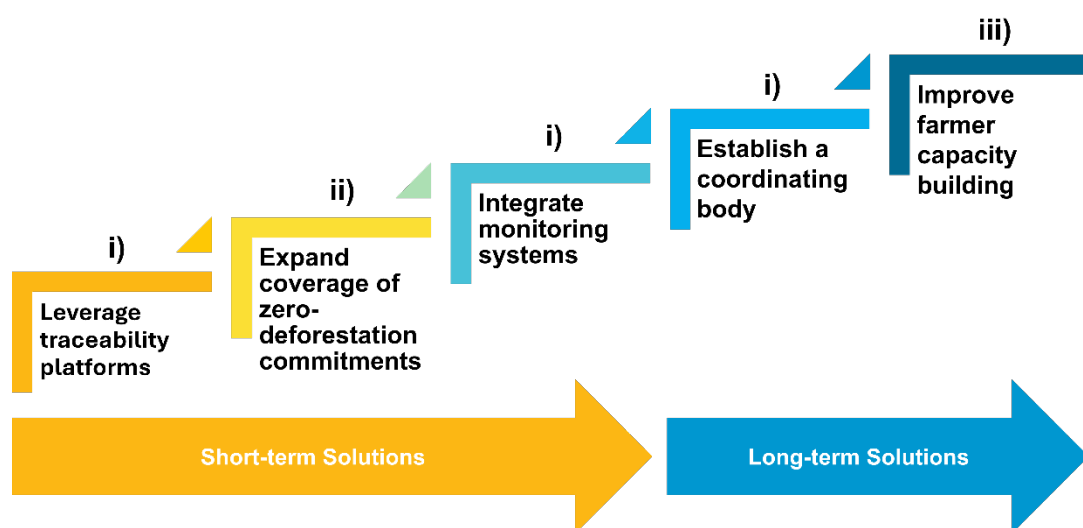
i)
Leverage traceability platforms

ii)
Expand coverage of zero-deforestation commitments

i)
Integrate monitoring systems

i)
Establish a coordinating body

iii)
Improve farmer capacity building

Short-term Solutions

Long-term Solutions